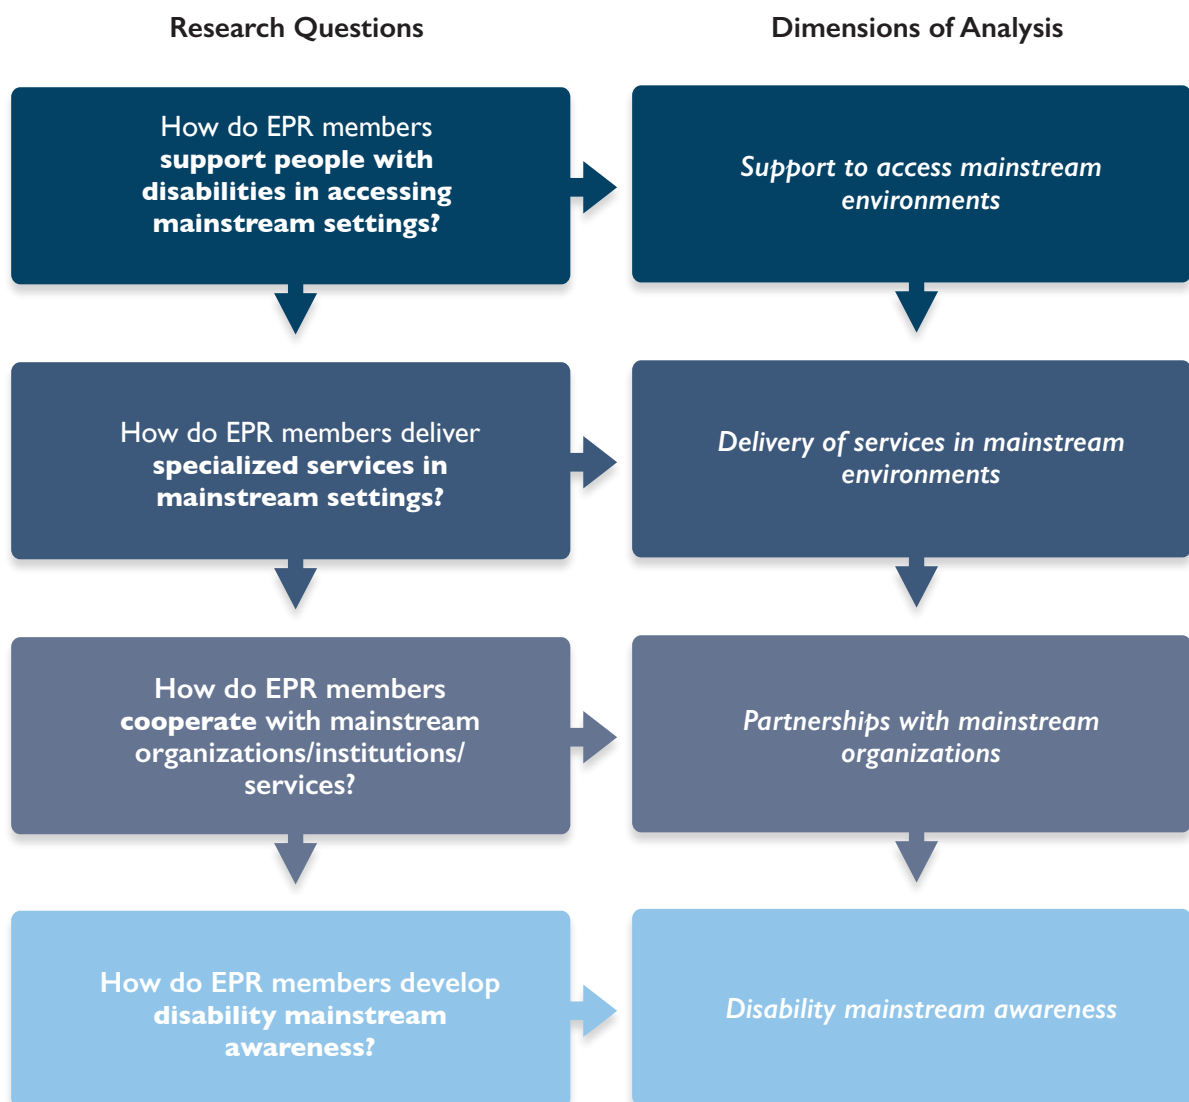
Research Questions

Dimensions of Analysis

How do EPR members support people with disabilities in accessing mainstream settings?

Support to access mainstream environments

How do EPR members deliver specialized services in mainstream settings?

Delivery of services in mainstream environments

How do EPR members cooperate with mainstream organizations/institutions/services?

Partnerships with mainstream organizations

How do EPR members develop disability mainstream awareness?

Disability mainstream awareness